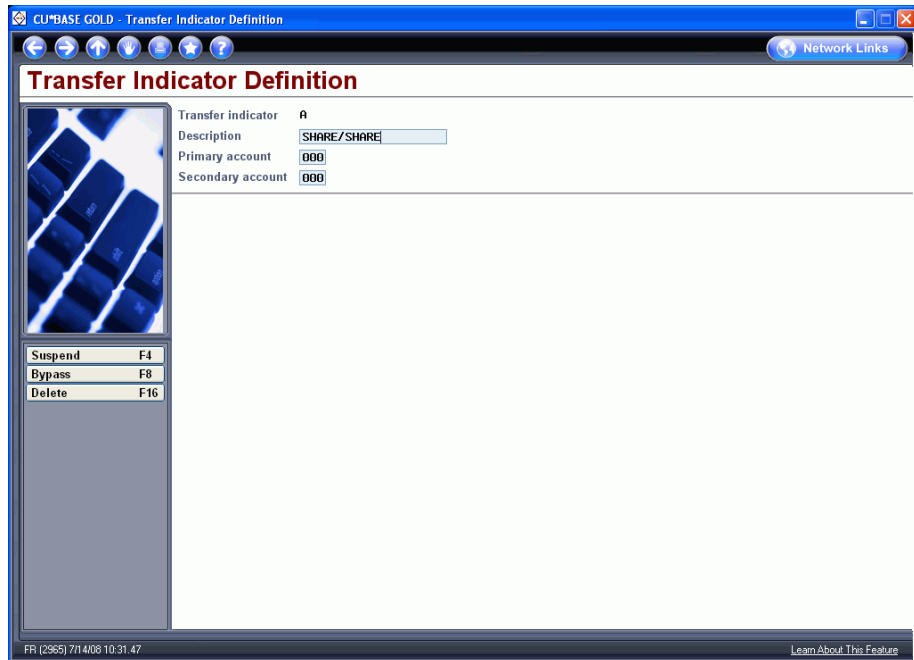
CU*BASE GOLD - Transfer Indicator Definition

Network Links

Transfer Indicator Definition

Transfer indicator A
Description SHARE/SHARE
Primary account 000
Secondary account 000

Suspend F4
Bypass F8
Delete F16

FR (2965) 7/14/08 10:31:47

Learn About This Feature